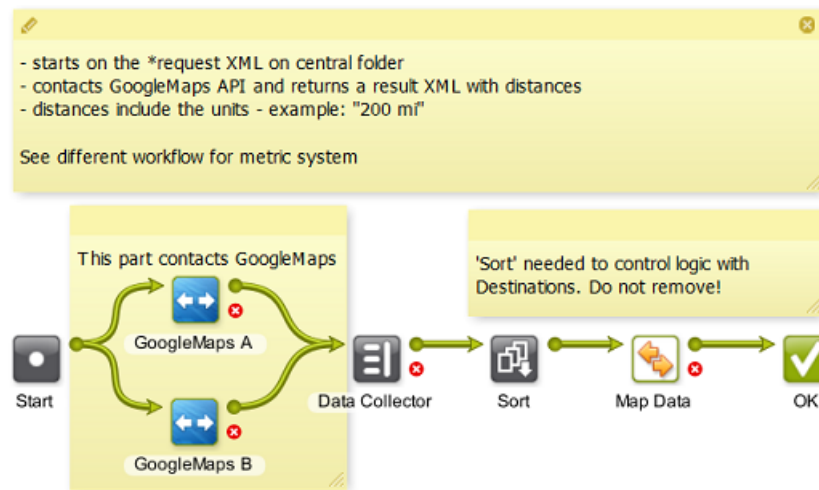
- starts on the *request XML on central folder
- contacts GoogleMaps API and returns a result XML with distances
- distances include the units - example: "200 mi"

See different workflow for metric system

This part contacts GoogleMaps

'Sort' needed to control logic with Destinations. Do not remove!

Start

GoogleMaps A

GoogleMaps B

Data Collector

Sort

Map Data

OK